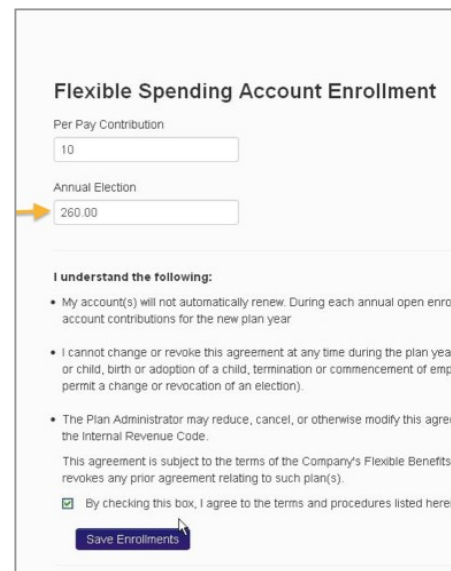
Flexible Spending Account Enrollment

Per Pay Contribution

10

Annual Election

260.00

I understand the following:

• My account(s) will not automatically renew. During each annual open enro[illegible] account contributions for the new plan year

• I cannot change or revoke this agreement at any time during the plan yea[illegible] or child, birth or adoption of a child, termination or commencement of emp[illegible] permit a change or revocation of an election).

• The Plan Administrator may reduce, cancel, or otherwise modify this agre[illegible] the Internal Revenue Code.

This agreement is subject to the terms of the Company's Flexible Benefits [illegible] revokes any prior agreement relating to such plan(s).

By checking this box, I agree to the terms and procedures listed here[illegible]

Save Enrollments